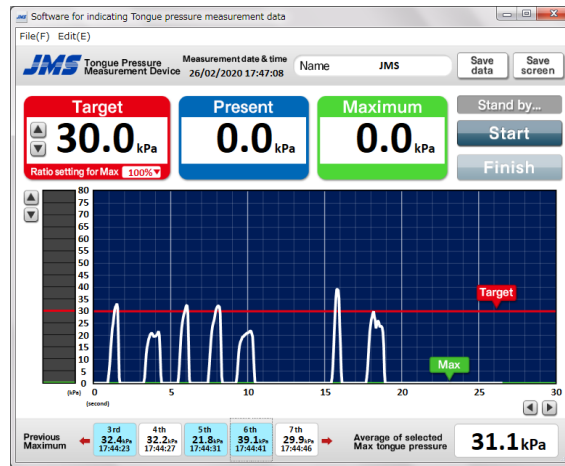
Software for indicating Tongue pressure measurement data

File(F) Edit(E)

JMS Tongue Pressure Measurement Device

Measurement date & time 26/02/2020 17:47:08

Name JMS

Save data

Save screen

Target 30.0 kPa

Ratio setting for Max 100%

Present 0.0 kPa

Maximum 0.0 kPa

Stand by...

Start

Finish

80
75
70
65
60
55
50
45
40
35
30
25
20
15
10
5
0
(kPa)

0 5 10 15 20 25 30
(second)

Target

Max

Previous Maximum

| 3rd | 4th | 5th | 6th | 7th |
|---|---|---|---|---|
| 32.4kPa | 32.2kPa | 21.8kPa | 39.1kPa | 29.9kPa |
| 17:44:23 | 17:44:27 | 17:44:31 | 17:44:41 | 17:44:46 |

Average of selected Max tongue pressure

31.1 kPa